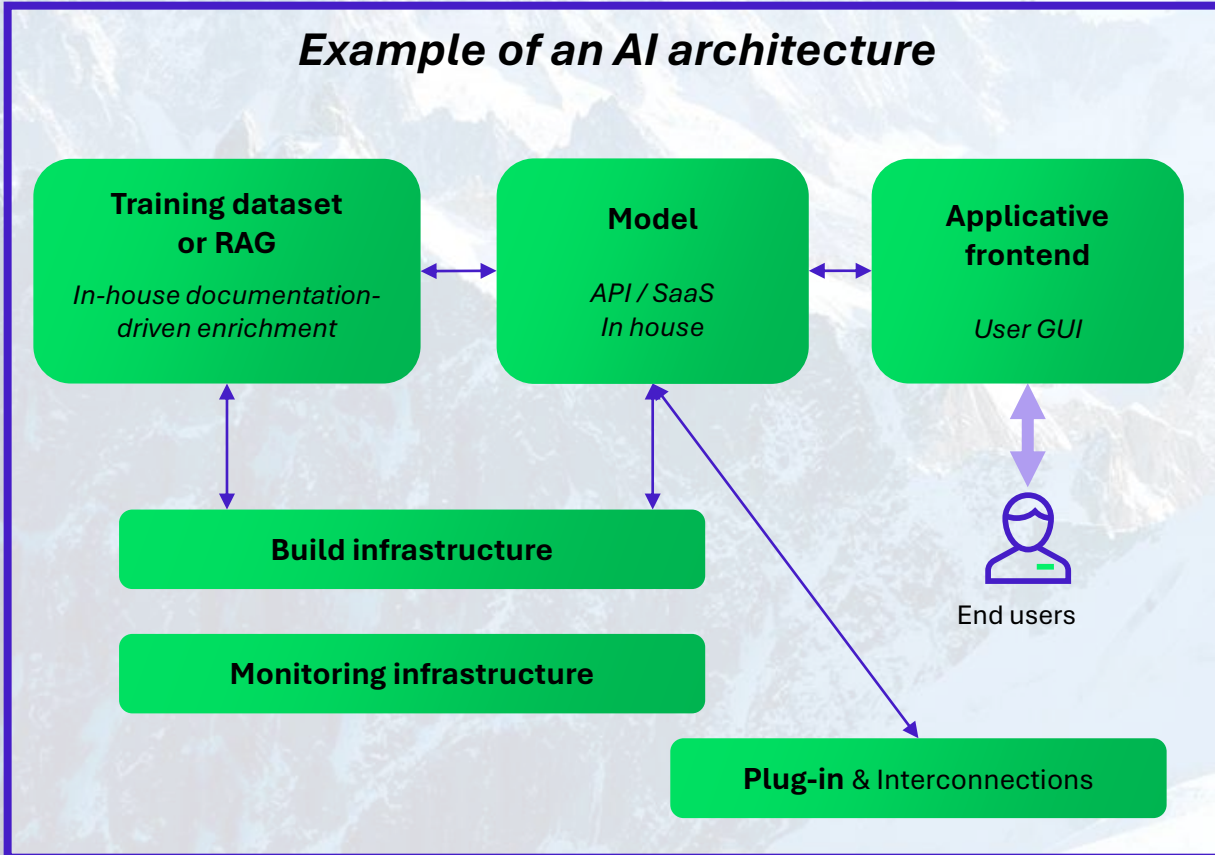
Example of an AI architecture

Training dataset or RAG

In-house documentation-driven enrichment

Model

API / SaaS
In house

Applicative frontend

User GUI

Build infrastructure

Monitoring infrastructure

End users

Plug-in & Interconnections